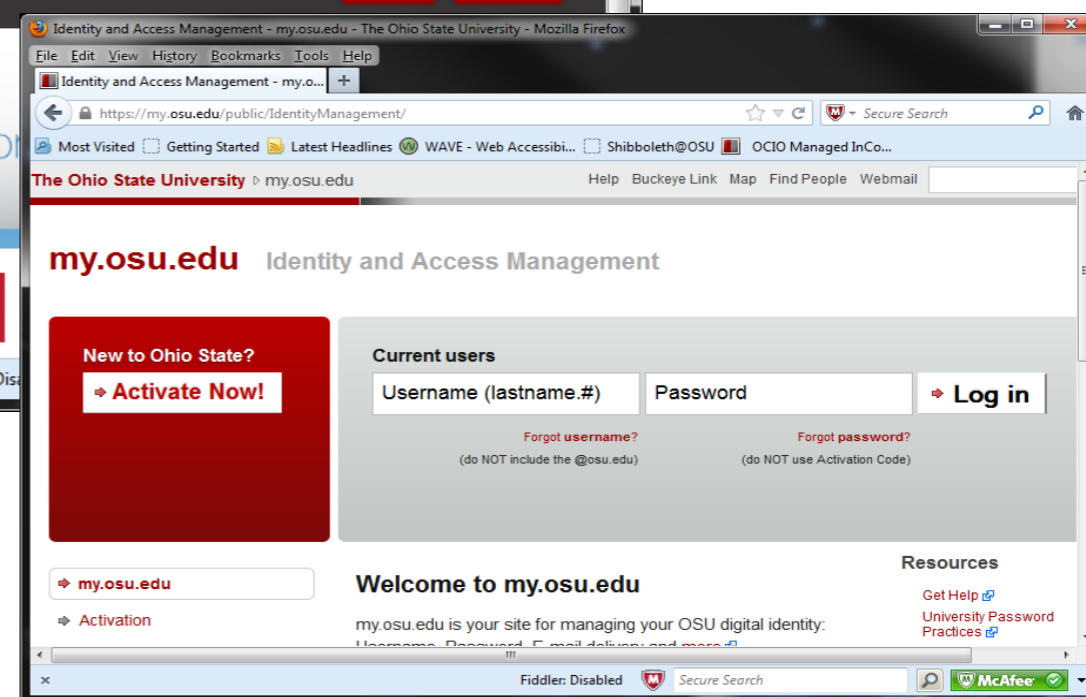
Identity and Access Management - my.osu.edu - The Ohio State University - Mozilla Firefox

File Edit View History Bookmarks Tools Help

Identity and Access Management - my.o...

https://my.osu.edu/public/IdentityManagement/

Secure Search

Most Visited Getting Started Latest Headlines WAVE - Web Accessibi... Shibboleth@OSU OCIO Managed InCo...

The Ohio State University ▹ my.osu.edu

Help Buckeye Link Map Find People Webmail

my.osu.edu Identity and Access Management

New to Ohio State?

Activate Now!

Current users

Username (lastname.#)

Password

Log in

Forgot username?
(do NOT include the @osu.edu)

Forgot password?
(do NOT use Activation Code)

my.osu.edu

Activation

Welcome to my.osu.edu

my.osu.edu is your site for managing your OSU digital identity: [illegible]

Resources

Get Help

University Password Practices

Fiddler: Disabled

Secure Search

McAfee